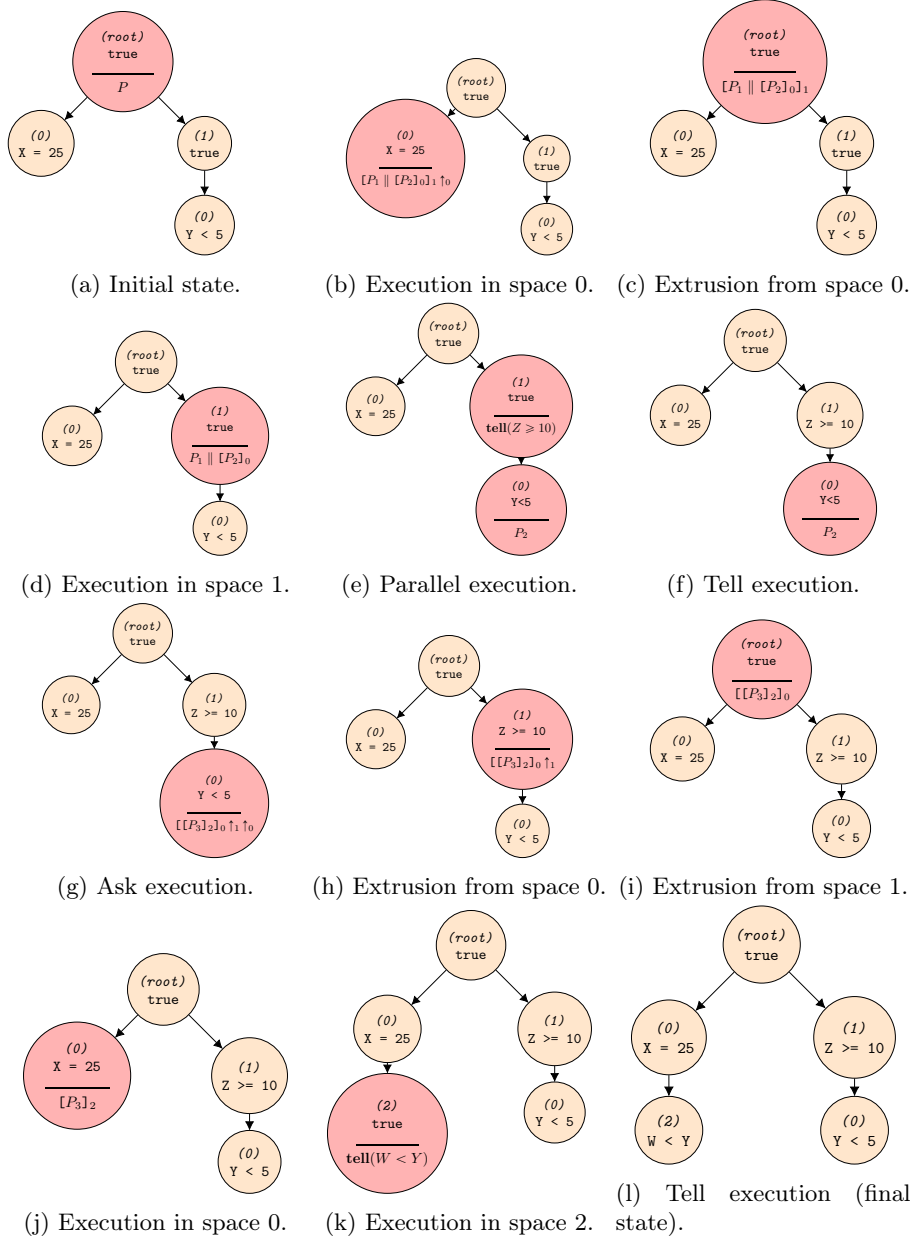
(root)
true
$P$

(0)
X = 25

(1)
true

(0)
Y < 5

(a) Initial state.

(root)
true

(0)
X = 25
$[P_1 \parallel [P_2]_0]_1 \uparrow_0$

(1)
true

(0)
Y < 5

(b) Execution in space 0.

(root)
true
$[P_1 \parallel [P_2]_0]_1$

(0)
X = 25

(1)
true

(0)
Y < 5

(c) Extrusion from space 0.

(root)
true

(0)
X = 25

(1)
true
$P_1 \parallel [P_2]_0$

(0)
Y < 5

(d) Execution in space 1.

(root)
true

(0)
X = 25

(1)
true
$\textbf{tell}(Z \geqslant 10)$

(0)
Y<5
$P_2$

(e) Parallel execution.

(root)
true

(0)
X = 25

(1)
Z >= 10

(0)
Y<5
$P_2$

(f) Tell execution.

(root)
true

(0)
X = 25

(1)
Z >= 10

(0)
Y < 5
$[[P_3]_2]_0 \uparrow_1 \uparrow_0$

(g) Ask execution.

(root)
true

(0)
X = 25

(1)
Z >= 10
$[[P_3]_2]_0 \uparrow_1$

(0)
Y < 5

(h) Extrusion from space 0.

(root)
true
$[[P_3]_2]_0$

(0)
X = 25

(1)
Z >= 10

(0)
Y < 5

(i) Extrusion from space 1.

(root)
true

(0)
X = 25
$[P_3]_2$

(1)
Z >= 10

(0)
Y < 5

(j) Execution in space 0.

(root)
true

(0)
X = 25

(1)
Z >= 10

(2)
true
$\textbf{tell}(W < Y)$

(0)
Y < 5

(k) Execution in space 2.

(root)
true

(0)
X = 25

(1)
Z >= 10

(2)
W < Y

(0)
Y < 5

(l) Tell execution (final state).